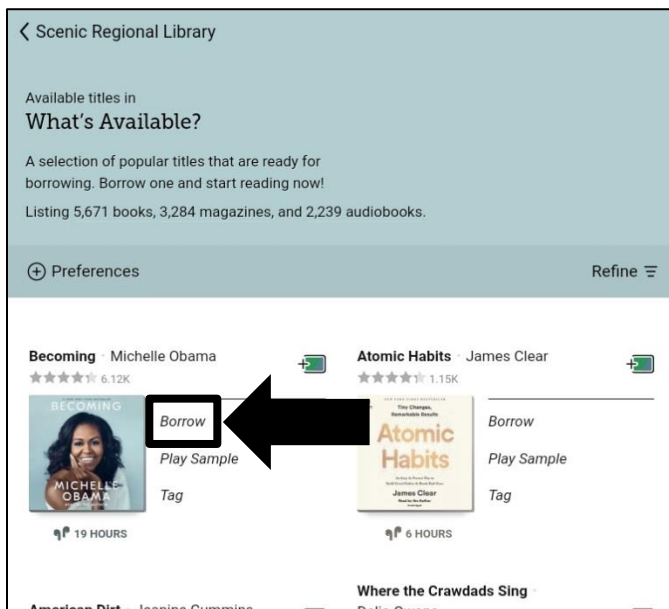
Scenic Regional Library

Available titles in
What's Available?

A selection of popular titles that are ready for borrowing. Borrow one and start reading now!

Listing 5,671 books, 3,284 magazines, and 2,239 audiobooks.

Preferences

Refine

Becoming · Michelle Obama
6.12K

BECOMING
MICHELLE OBAMA

Borrow
Play Sample
Tag

19 HOURS

Atomic Habits · James Clear
1.15K

Tiny Changes, Remarkable Results
Atomic Habits
James Clear

Borrow
Play Sample
Tag

6 HOURS

American Dirt · Jeanine Cummins

Where the Crawdads Sing ·
Delia Owens